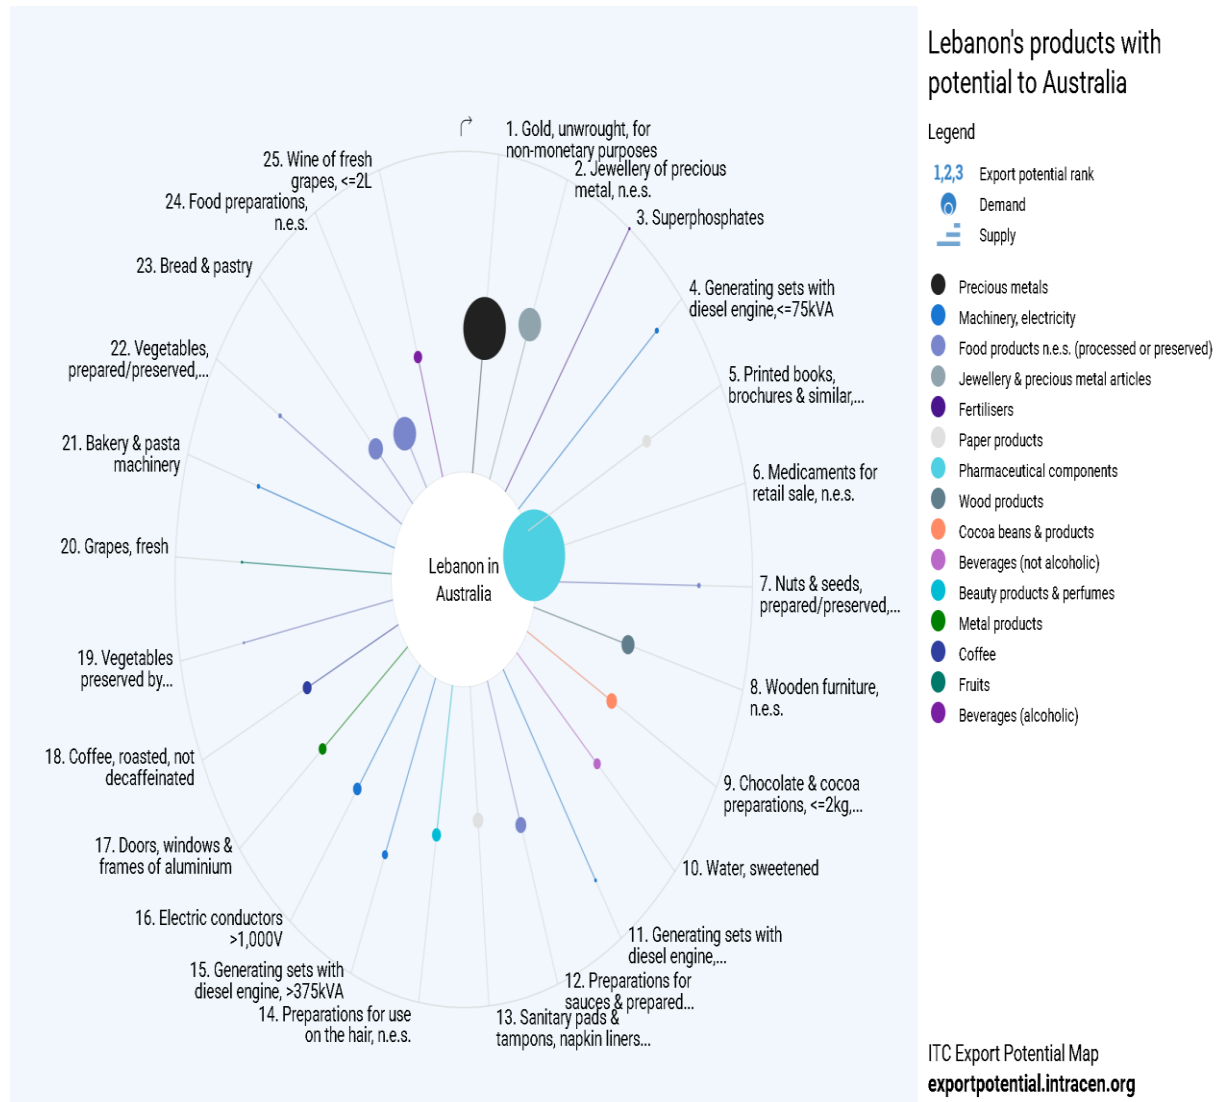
1. Gold, unwrought, for non-monetary purposes
2. Jewellery of precious metal, n.e.s.
3. Superphosphates
4. Generating sets with diesel engine,<=75kVA
5. Printed books, brochures & similar,...
6. Medicaments for retail sale, n.e.s.
7. Nuts & seeds, prepared/preserved,...
8. Wooden furniture, n.e.s.
9. Chocolate & cocoa preparations, <=2kg,...
10. Water, sweetened
11. Generating sets with diesel engine,...
12. Preparations for sauces & prepared...
13. Sanitary pads & tampons, napkin liners...
14. Preparations for use on the hair, n.e.s.
15. Generating sets with diesel engine, >375kVA
16. Electric conductors >1,000V
17. Doors, windows & frames of aluminium
18. Coffee, roasted, not decaffeinated
19. Vegetables preserved by...
20. Grapes, fresh
21. Bakery & pasta machinery
22. Vegetables, prepared/preserved,...
23. Bread & pastry
24. Food preparations, n.e.s.
25. Wine of fresh grapes, <=2L

Lebanon in Australia

Lebanon's products with potential to Australia

Legend
1,2,3 Export potential rank
Demand
Supply

Precious metals
Machinery, electricity
Food products n.e.s. (processed or preserved)
Jewellery & precious metal articles
Fertilisers
Paper products
Pharmaceutical components
Wood products
Cocoa beans & products
Beverages (not alcoholic)
Beauty products & perfumes
Metal products
Coffee
Fruits
Beverages (alcoholic)

ITC Export Potential Map
exportpotential.intracen.org